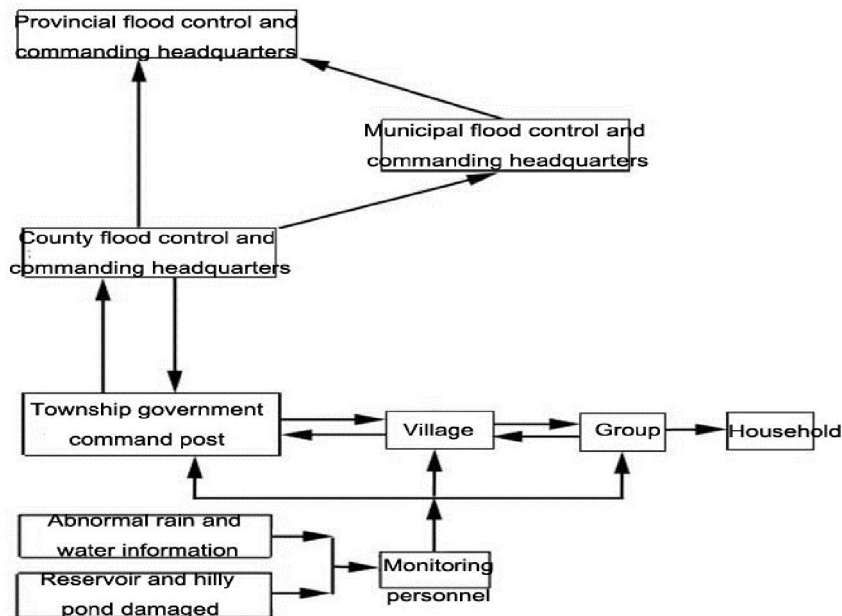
Provincial flood control and commanding headquarters

Municipal flood control and commanding headquarters

County flood control and commanding headquarters

Township government command post

Village

Group

Household

Abnormal rain and water information

Reservoir and hilly pond damaged

Monitoring personnel